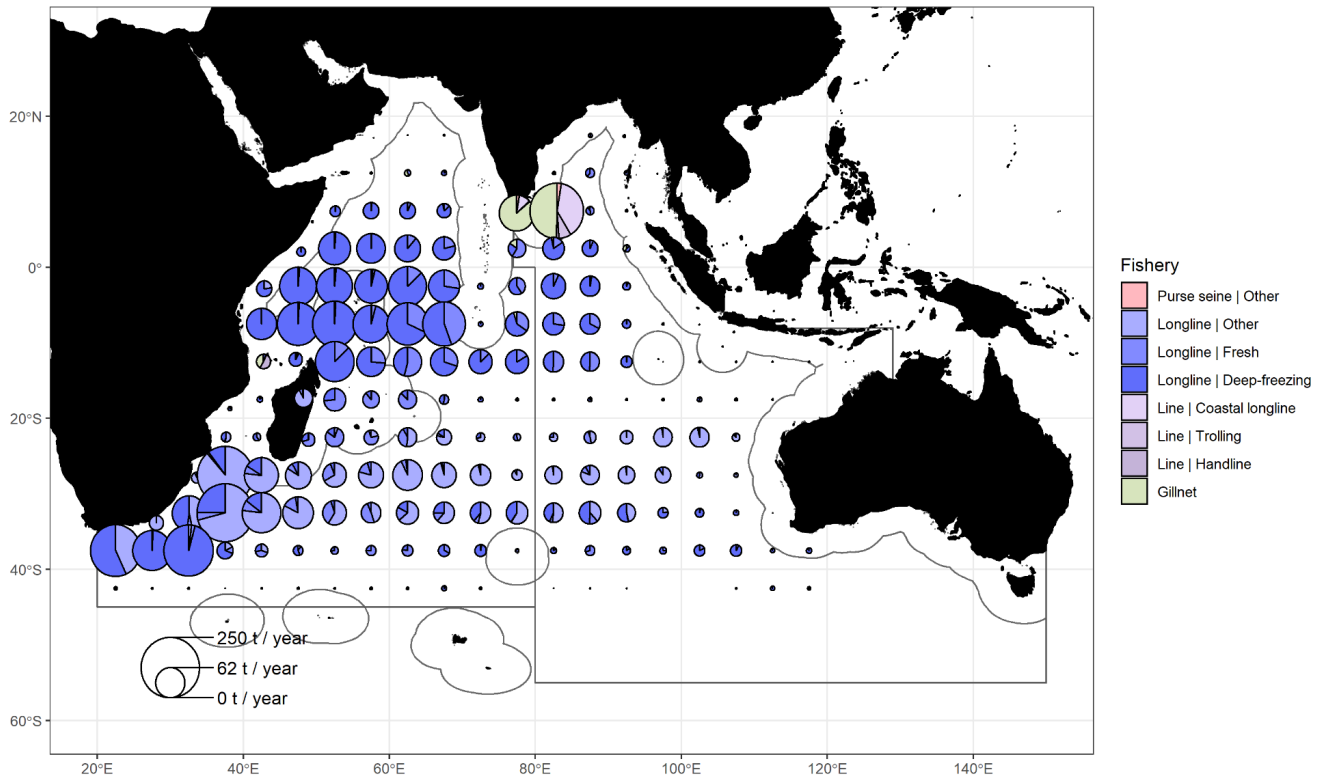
20°N
0°
20°S
40°S
60°S
20°E 40°E 60°E 80°E 100°E 120°E 140°E

250 t / year
62 t / year
0 t / year

Fishery
Purse seine | Other
Longline | Other
Longline | Fresh
Longline | Deep-freezing
Line | Coastal longline
Line | Trolling
Line | Handline
Gillnet